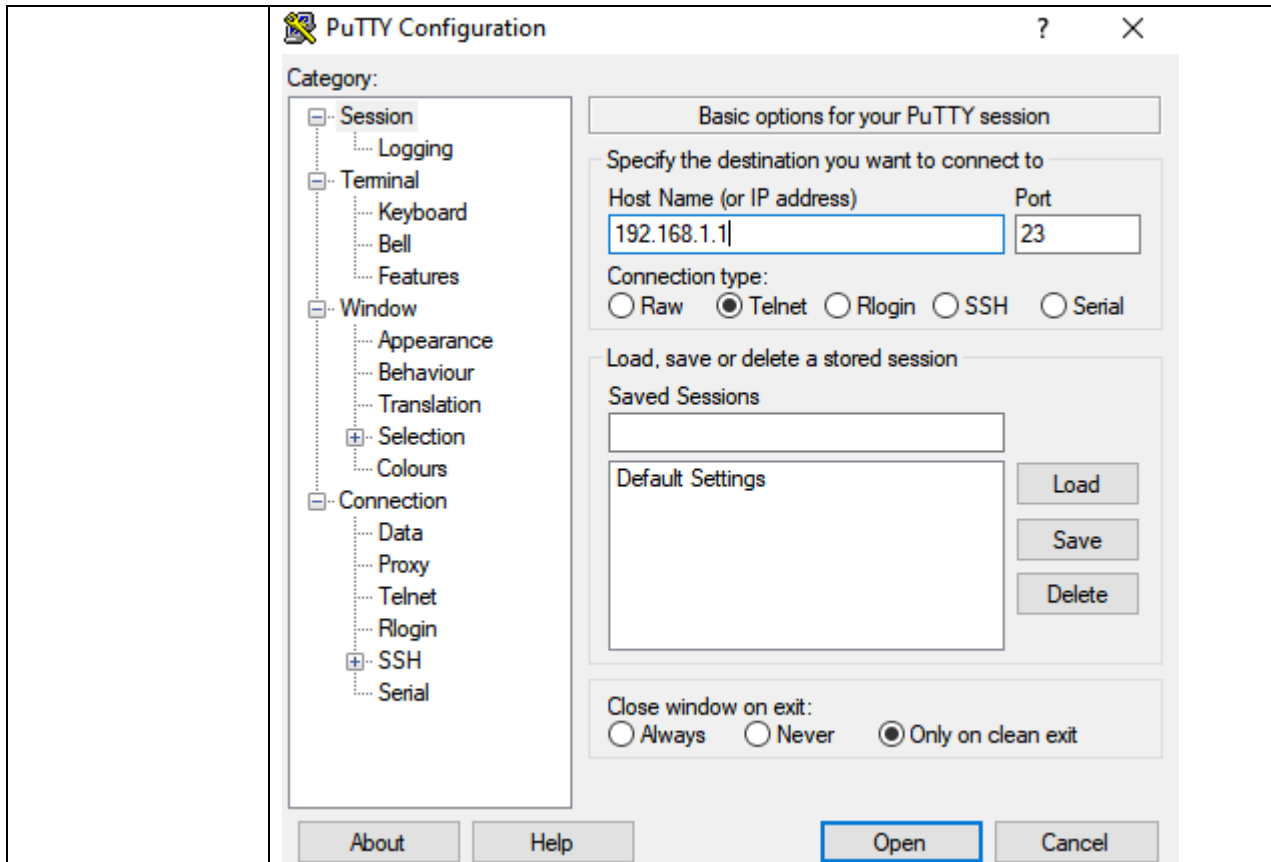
PuTTY Configuration ? ×

Category:

Session
Logging
Terminal
Keyboard
Bell
Features
Window
Appearance
Behaviour
Translation
Selection
Colours
Connection
Data
Proxy
Telnet
Rlogin
SSH
Serial

Basic options for your PuTTY session

Specify the destination you want to connect to
Host Name (or IP address)
192.168.1.1
Port
23
Connection type:
Raw Telnet Rlogin SSH Serial

Load, save or delete a stored session
Saved Sessions

Default Settings
Load
Save
Delete

Close window on exit:
Always Never Only on clean exit

About Help Open Cancel